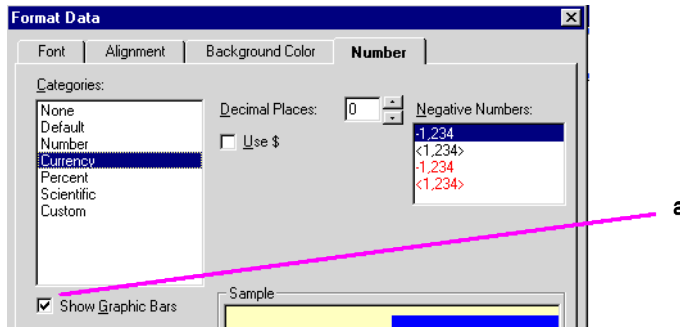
Format Data

Font | Alignment | Background Color | Number

Categories:
None
Default
Number
Currency
Percent
Scientific
Custom

Decimal Places: 0

Use $

Negative Numbers:
-1,234
<1,234>
-1,234
<1,234>

a

Show Graphic Bars

Sample